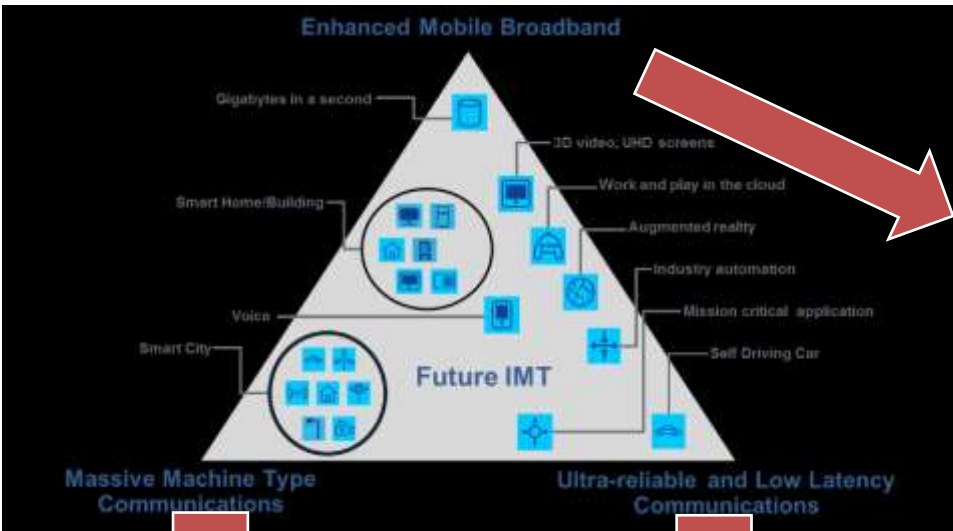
Enhanced Mobile Broadband

Gigabytes in a second

3D video, UHD screens

Work and play in the cloud

Smart Home/Building

Augmented reality

Industry automation

Voice

Mission critical application

Smart City

Self Driving Car

Future IMT

Massive Machine Type Communications

Ultra-reliable and Low Latency Communications